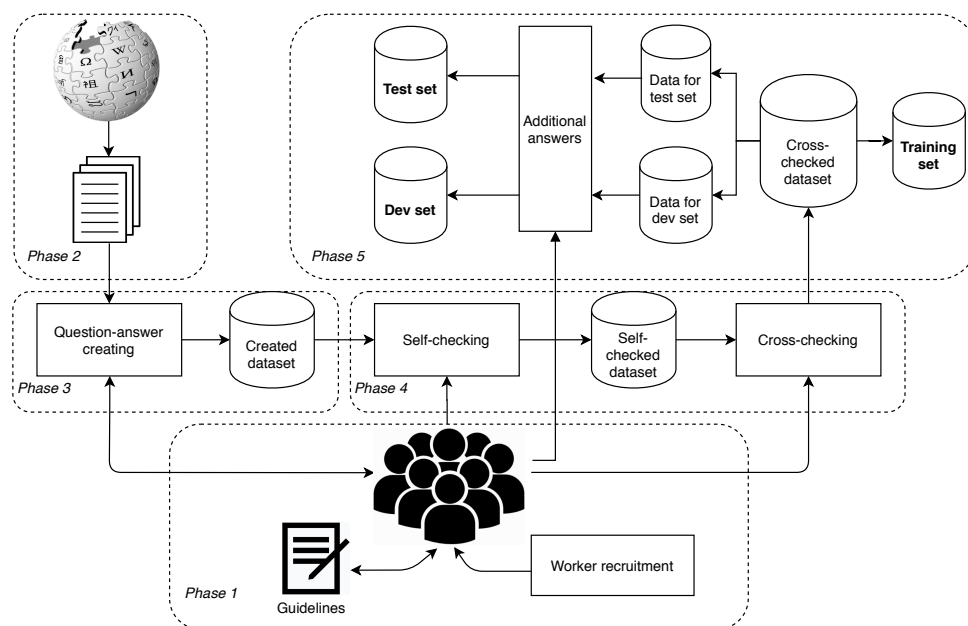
Phase 2

Test set

Dev set

Additional answers

Data for test set

Data for dev set

Cross-checked dataset

Training set

Phase 5

Question-answer creating

Created dataset

Phase 3

Self-checking

Self-checked dataset

Cross-checking

Phase 4

Guidelines

Worker recruitment

Phase 1